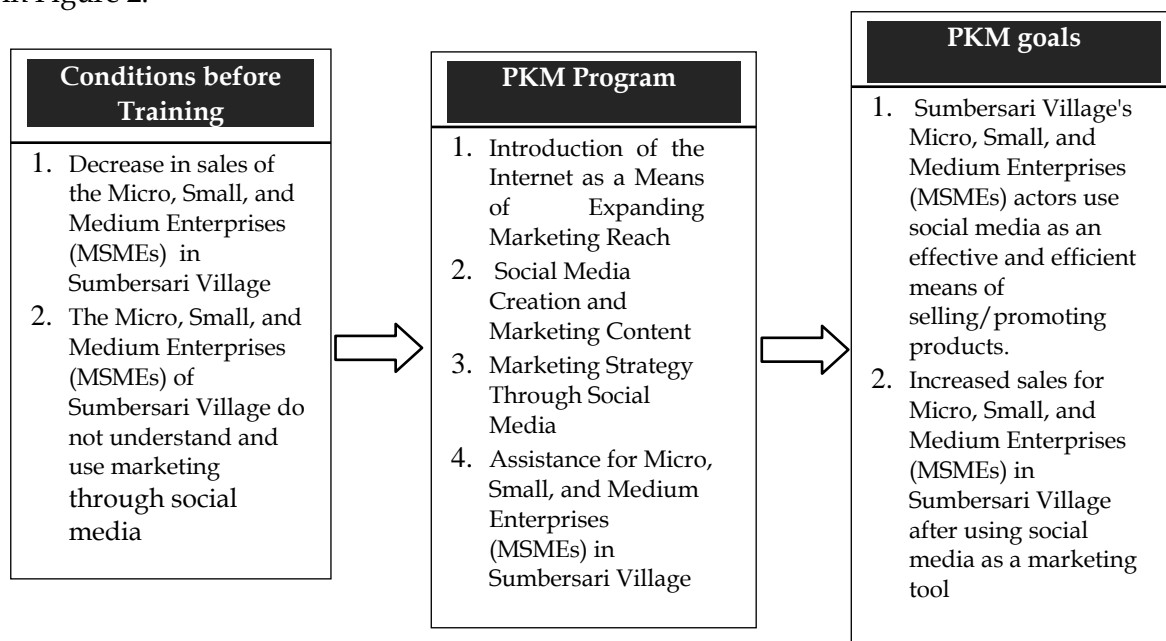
in Figure 2.

Conditions before Training

1. Decrease in sales of the Micro, Small, and Medium Enterprises (MSMEs) in Sumbersari Village
2. The Micro, Small, and Medium Enterprises (MSMEs) of Sumbersari Village do not understand and use marketing through social media

PKM Program

1. Introduction of the Internet as a Means of Expanding Marketing Reach
2. Social Media Creation and Marketing Content
3. Marketing Strategy Through Social Media
4. Assistance for Micro, Small, and Medium Enterprises (MSMEs) in Sumbersari Village

PKM goals

1. Sumbersari Village's Micro, Small, and Medium Enterprises (MSMEs) actors use social media as an effective and efficient means of selling/promoting products.
2. Increased sales for Micro, Small, and Medium Enterprises (MSMEs) in Sumbersari Village after using social media as a marketing tool